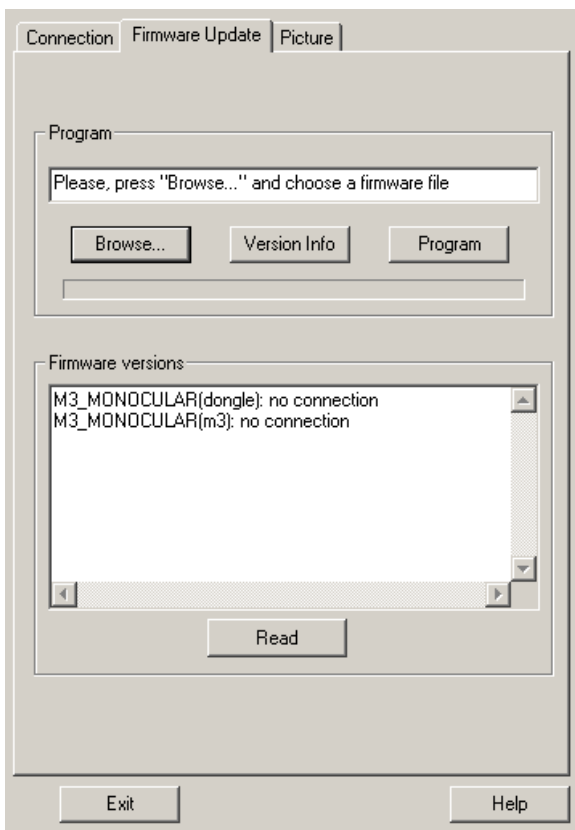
Connection | Firmware Update | Picture

Program

Please, press "Browse..." and choose a firmware file

Browse...  Version Info  Program

Firmware versions

M3_MONOCULAR(dongle): no connection
M3_MONOCULAR(m3): no connection

Read

Exit  Help